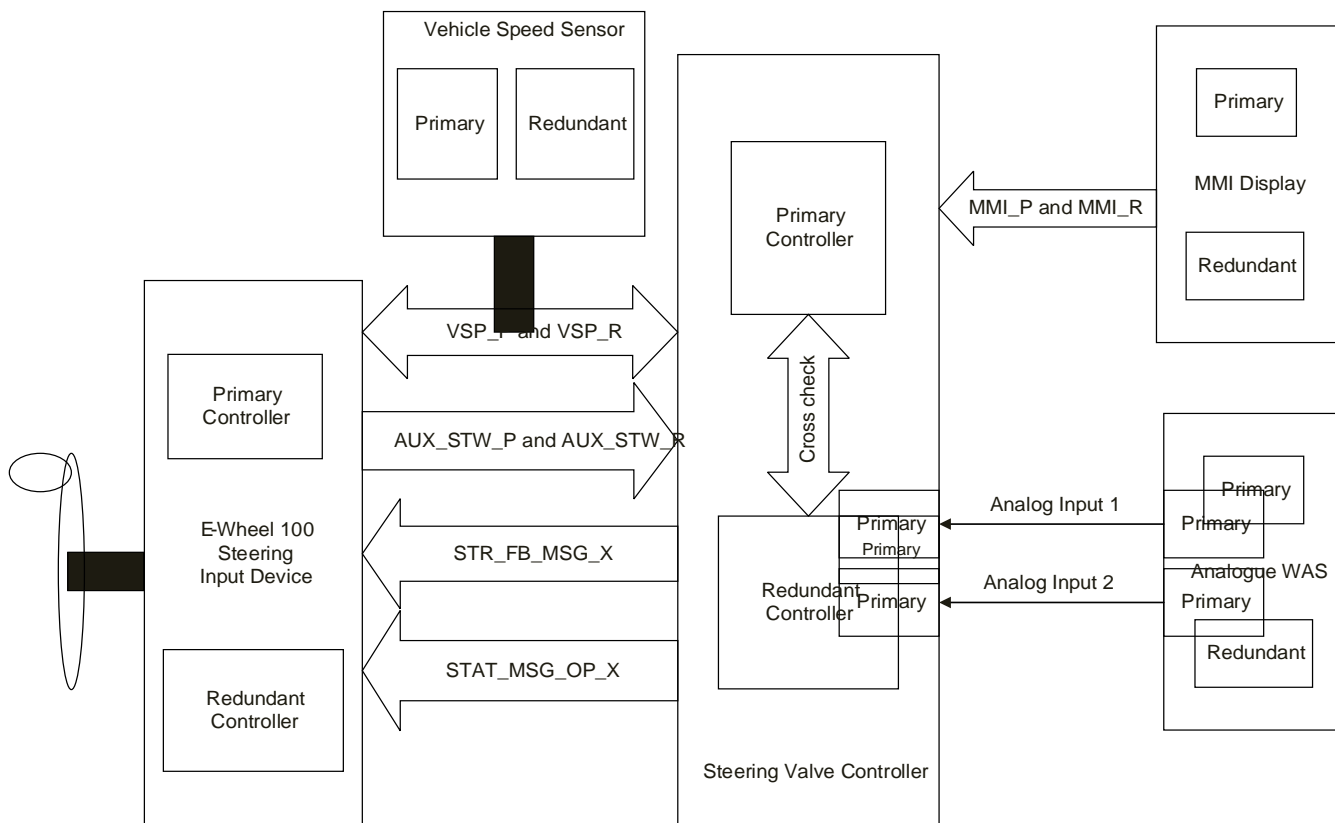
Vehicle Speed Sensor

Primary

Redundant

Primary Controller

MMI_P and MMI_R

Primary

MMI Display

Redundant

VSP_P and VSP_R

Primary Controller

AUX_STW_P and AUX_STW_R

Cross check

E-Wheel 100 Steering Input Device

STR_FB_MSG_X

Primary

Primary

Redundant Controller

Primary

Analog Input 1

Analog Input 2

Primary

Primary

Analogue WAS

Primary

Redundant

STAT_MSG_OP_X

Redundant Controller

Steering Valve Controller